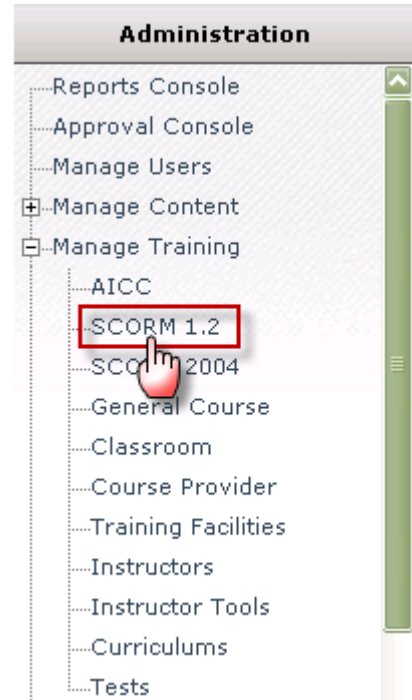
Administration

Reports Console
Approval Console
Manage Users
Manage Content
Manage Training
AICC
SCORM 1.2
SCO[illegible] 2004
General Course
Classroom
Course Provider
Training Facilities
Instructors
Instructor Tools
Curriculums
Tests